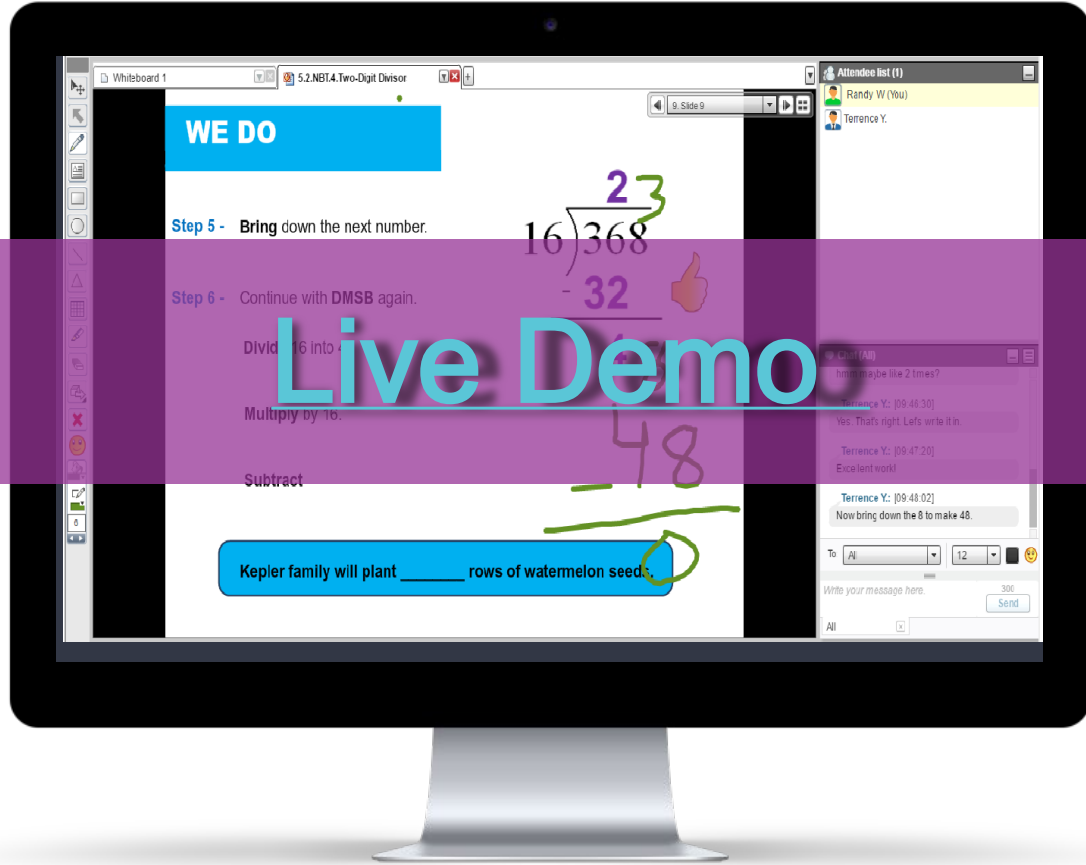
Whiteboard 1

5.2.NBT.4.Two-Digit Divisor

9. Slide 9

WE DO

Step 5 - Bring down the next number.

Step 6 - Continue with DMSB again.

Divide 16 into 4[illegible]

Multiply by 16.

Subtract

$16\overline{)368}$ 23

- 32

48

- 48

0

Kepler family will plant _______ rows of watermelon seeds.

Live Demo

Attendee list (1)

Randy W (You)

Terrence Y.

Chat (All)

hmm maybe like 2 times?

Terrence Y.: [09:46:30]

Yes. That's right. Lets write it in.

Terrence Y.: [09:47:20]

Excellent work!

Terrence Y.: [09:48:02]

Now bring down the 8 to make 48.

To All 12

Write your message here.

300

Send

All

6